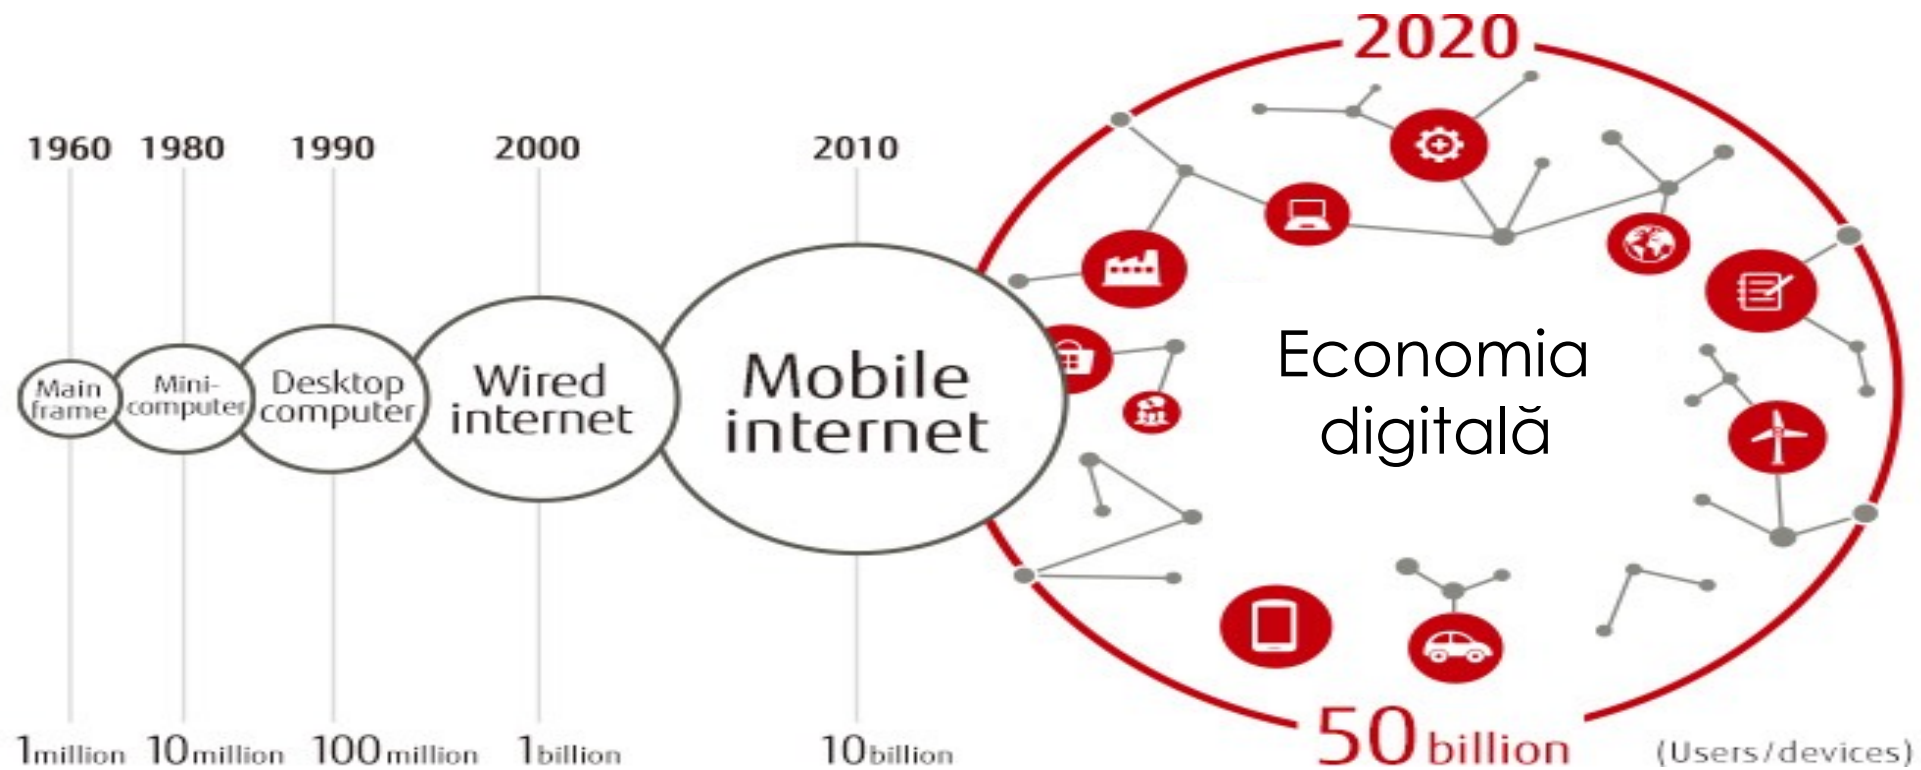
2020

1960 1980 1990 2000 2010

Main frame

Mini-computer

Desktop computer

Wired internet

Mobile internet

Economia digitală

1million 10million 100million 1billion 10billion 50billion (Users/devices)